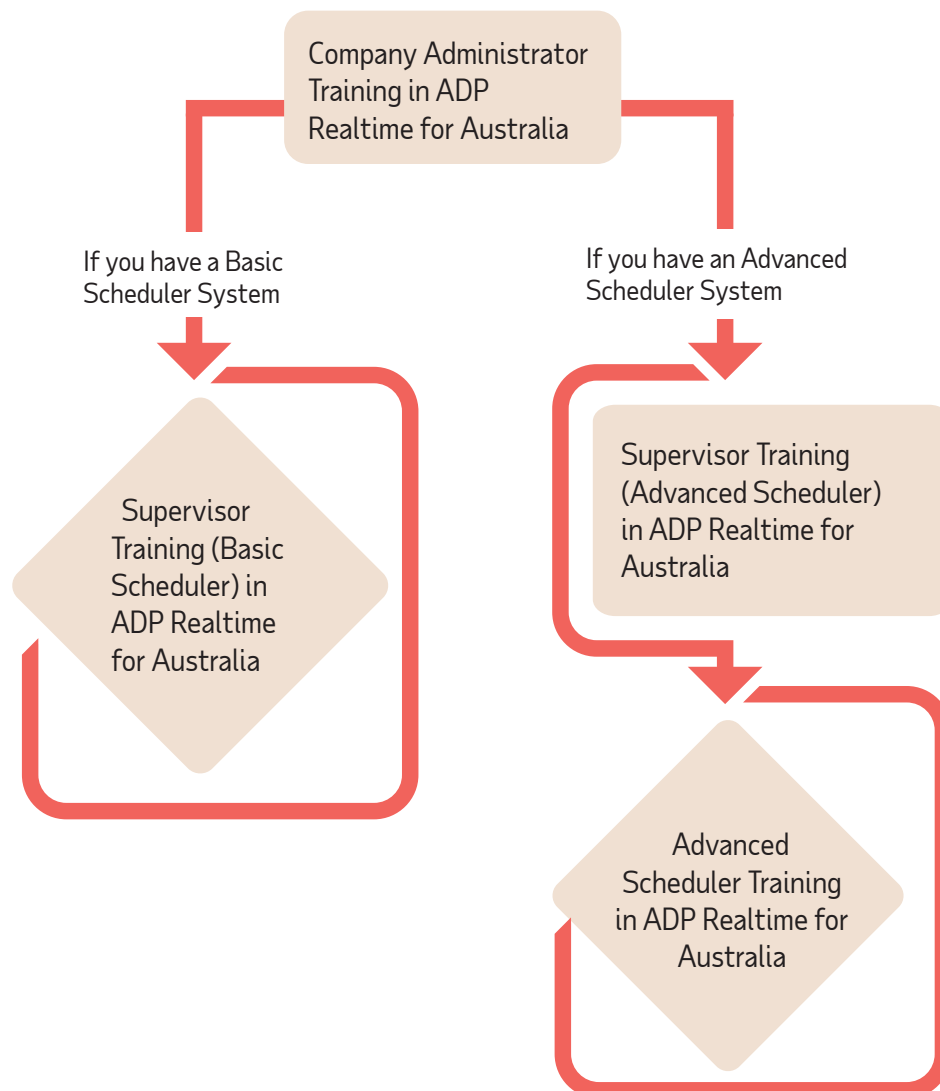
Company Administrator Training in ADP Realtime for Australia

If you have a Basic Scheduler System

If you have an Advanced Scheduler System

Supervisor Training (Basic Scheduler) in ADP Realtime for Australia

Supervisor Training (Advanced Scheduler) in ADP Realtime for Australia

Advanced Scheduler Training in ADP Realtime for Australia